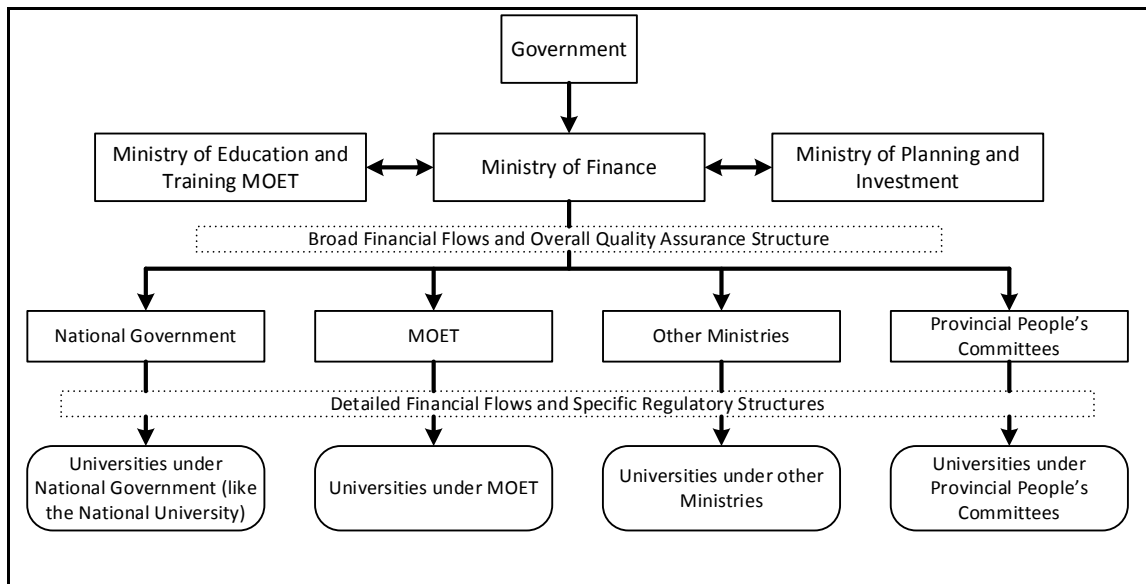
Government

Ministry of Education and Training MOET

Ministry of Finance

Ministry of Planning and Investment

Broad Financial Flows and Overall Quality Assurance Structure

National Government

MOET

Other Ministries

Provincial People's Committees

Detailed Financial Flows and Specific Regulatory Structures

Universities under National Government (like the National University)

Universities under MOET

Universities under other Ministries

Universities under Provincial People's Committees